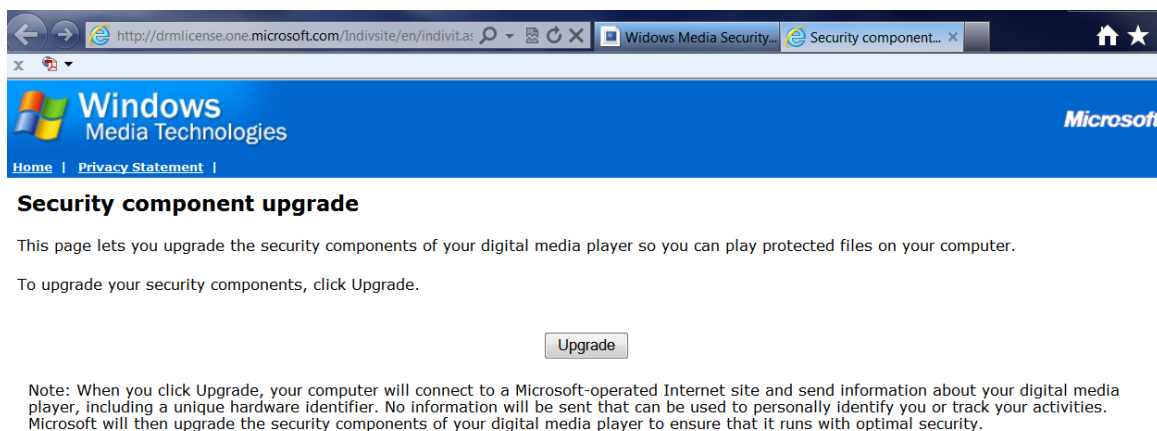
http://drmlicense.one.microsoft.com/Indivsite/en/indivit.as

Widows Media Security...

Security component...

x

Windows
Media Technologies

Microsoft

Home | Privacy Statement |

Security component upgrade

This page lets you upgrade the security components of your digital media player so you can play protected files on your computer.

To upgrade your security components, click Upgrade.

Upgrade

Note: When you click Upgrade, your computer will connect to a Microsoft-operated Internet site and send information about your digital media player, including a unique hardware identifier. No information will be sent that can be used to personally identify you or track your activities. Microsoft will then upgrade the security components of your digital media player to ensure that it runs with optimal security.